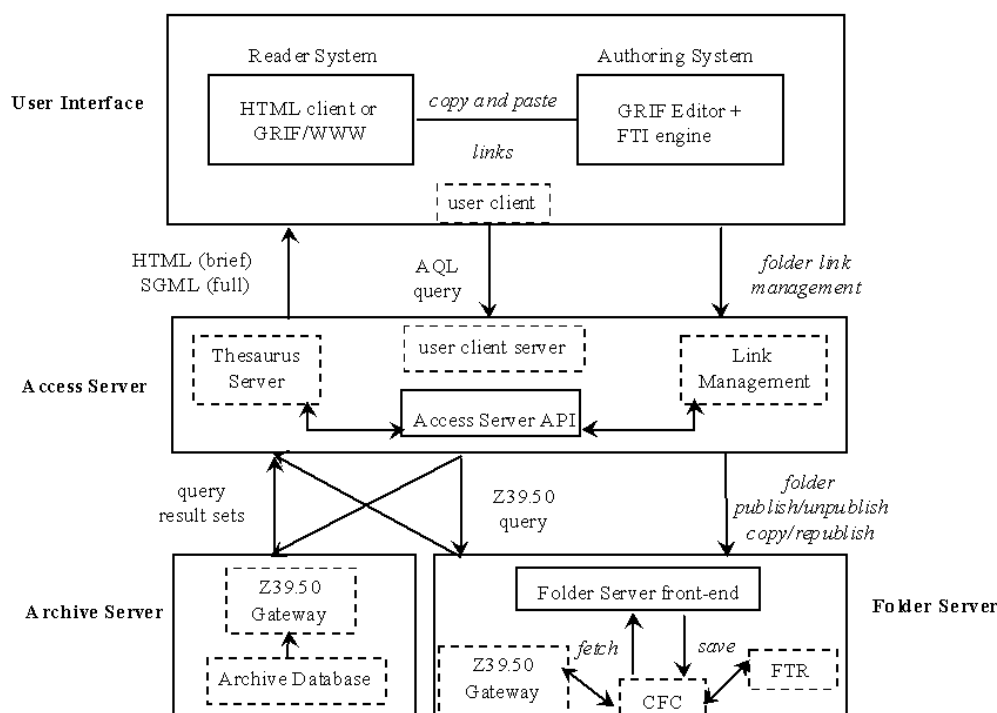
User Interface

Reader System

HTML client or GRIF/WWW

copy and paste

links

Authoring System

GRIF Editor + FTI engine

user client

HTML (brief)
SGML (full)

AQL query

folder link management

Access Server

Thesaurus Server

user client server

Link Management

Access Server API

query result sets

Z39.50 query

folder publish/unpublish copy/republish

Archive Server

Z39.50 Gateway

Archive Database

Folder Server

Folder Server front-end

Z39.50 Gateway

fetch

save

FTR

CFC